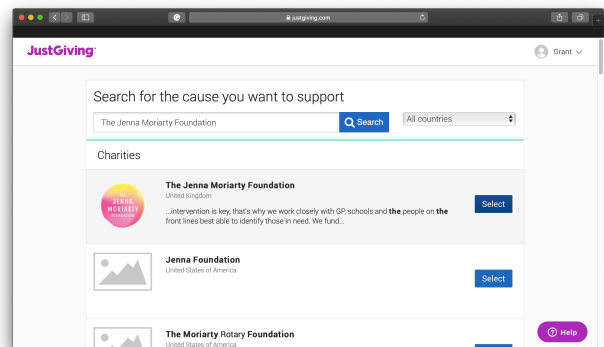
justgiving.com

JustGiving

Grant

Search for the cause you want to support

The Jenna Moriarty Foundation

Search

All countries

Charities

THE JENNA MORIARTY FOUNDATION

The Jenna Moriarty Foundation

United Kingdom

...intervention is key, that's why we work closely with GP, schools and the people on the front lines best able to identify those in need. We fund...

Select

Jenna Foundation

United States of America

Select

The Moriarty Rotary Foundation

United States of America

Help